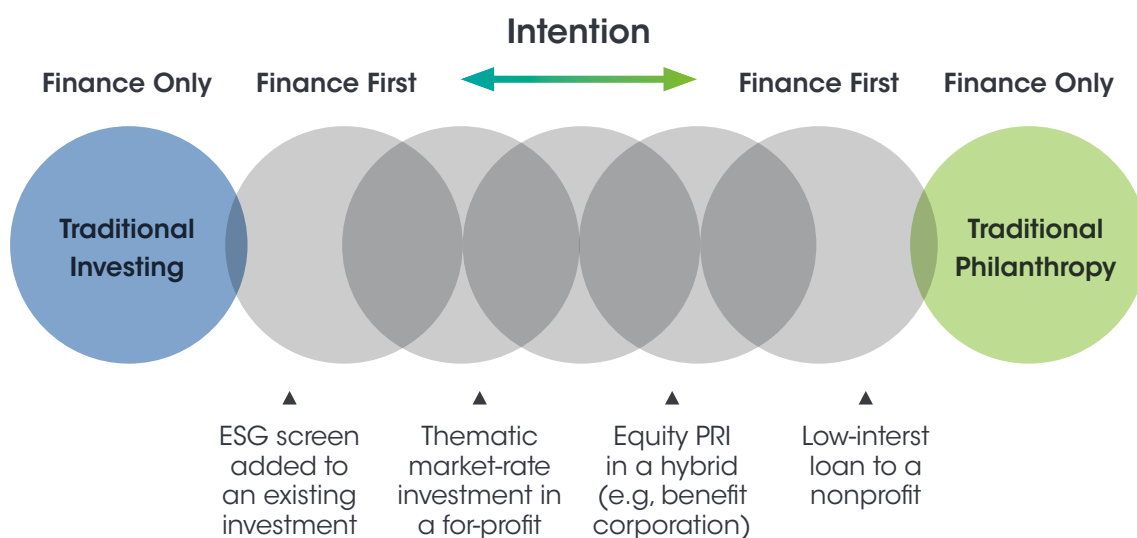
Intention

Finance Only

Finance First

Finance First

Finance Only

Traditional Investing

Traditional Philanthropy

ESG screen added to an existing investment

Thematic market-rate investment in a for-profit

Equity PRI in a hybrid (e.g, benefit corporation)

Low-interst loan to a nonprofit